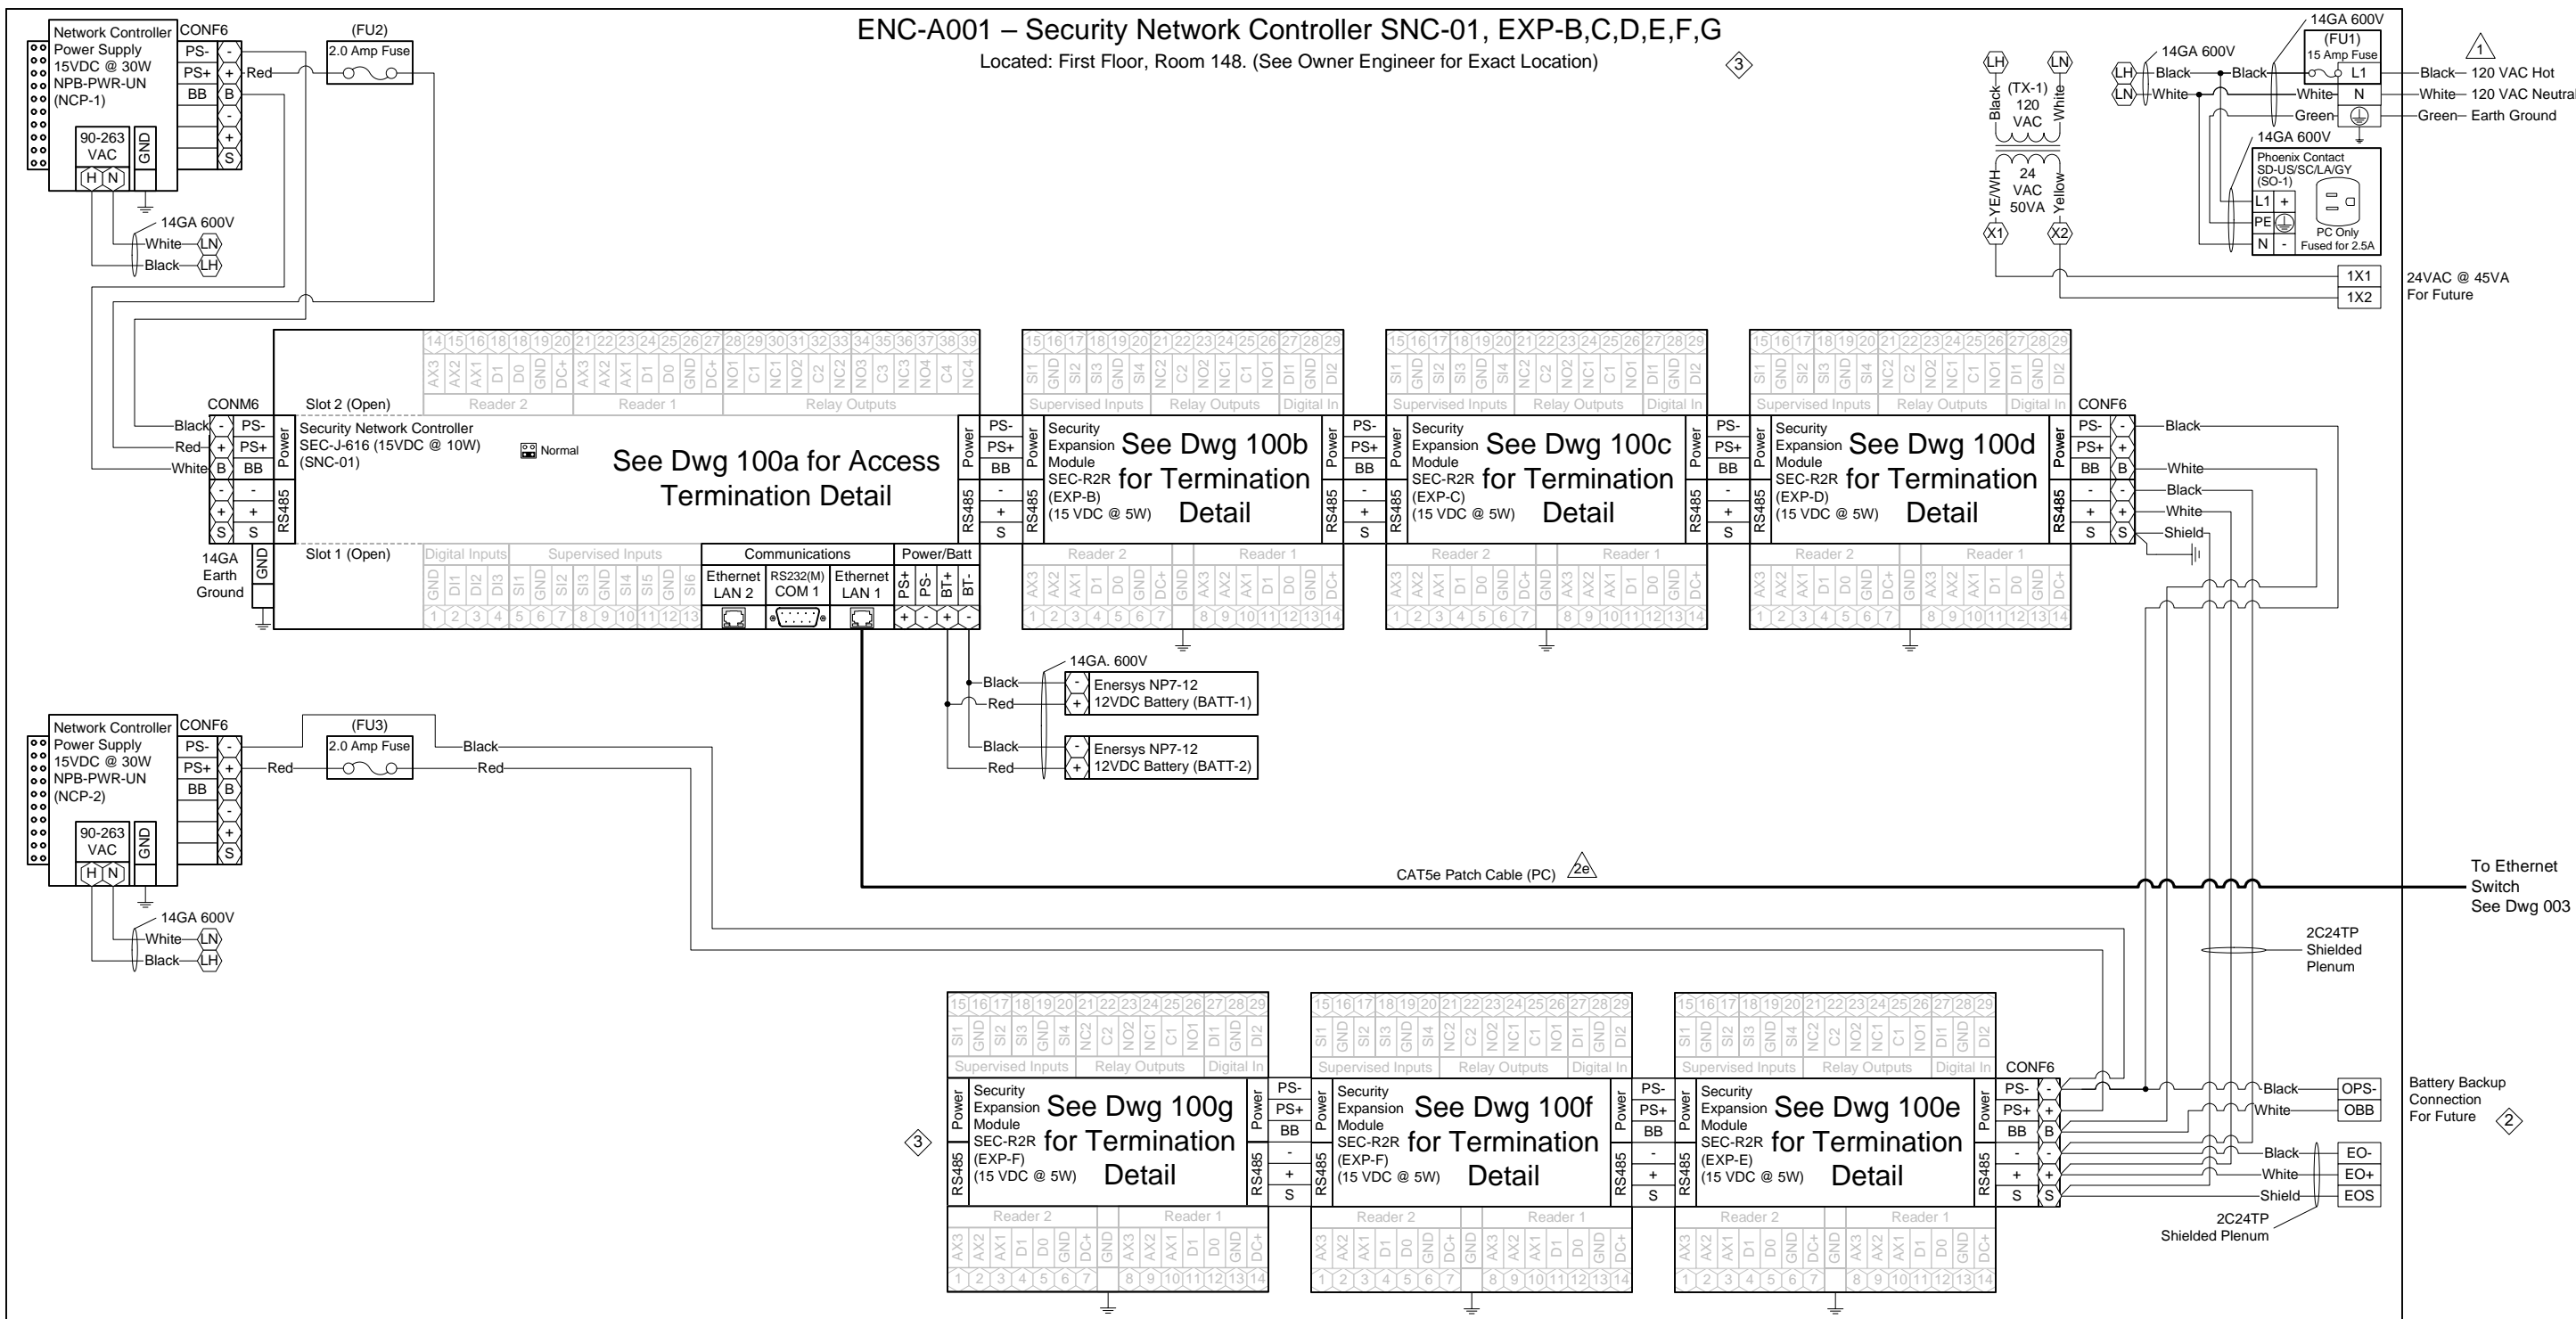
ENC-A001 – Security Network Controller SNC-01, EXP-B,C,D,E,F,G

Located: First Floor, Room 148. (See Owner Engineer for Exact Location)

3

Network Controller Power Supply 15VDC @ 30W NPB-PWR-UN (NCP-1)

CONF6
PS- PS+ BB
- + B - + S

90-263 VAC
GND
H N

(FU2)
2.0 Amp Fuse
Red

14GA 600V
White LN
Black LH

LH LN
Black White
(TX-1) 120 VAC
24 VAC 50VA
YE/WH Yellow
X1 X2

14GA 600V
LH Black Black
LN White White
(FU1) 15 Amp Fuse
14GA 600V
L1 N
Black– 120 VAC Hot
White– 120 VAC Neutral
Green– Earth Ground
Green
1

14GA 600V
Phoenix Contact SD-US/SC/LA/GY (SO-1)
L1 + PE N -
PC Only Fused for 2.5A

1X1
1X2
24VAC @ 45VA For Future

CONM6
Black Red White
- + B - + S
PS- PS+ BB - + S
Power RS485
Slot 2 (Open)
Security Network Controller SEC-J-616 (15VDC @ 10W) (SNC-01)
Normal
See Dwg 100a for Access Termination Detail
14 15 16 18 18 19 20 21 22 23 24 25 26 27 28 29 30 31 32 33 34 35 36 37 38 39
AX3 AX2 AX1 D1 D0 GND DC+ AX3 AX2 AX1 D1 D0 GND DC+ NO1 C1 NC1 NO2 C2 NC2 NO3 C3 NC3 NO4 C4 NC4
Reader 2 Reader 1 Relay Outputs
14GA Earth Ground
GND
Slot 1 (Open)
Digital Inputs Supervised Inputs
GND DI1 DI2 DI3 SI1 GND SI2 SI3 GND SI4 SI5 GND SI6
1 2 3 4 5 6 7 8 9 10 11 12 13
Communications
Ethernet LAN 2 RS232(M) COM 1 Ethernet LAN 1
Power/Batt
PS+ PS- BT+ BT-
+ - + -

Power RS485
PS- PS+ BB - + S

Security Expansion Module SEC-R2R (EXP-B) (15 VDC @ 5W)
See Dwg 100b for Termination Detail
Security Expansion Module SEC-R2R (EXP-C) (15 VDC @ 5W)
See Dwg 100c for Termination Detail
Security Expansion Module SEC-R2R (EXP-D) (15 VDC @ 5W)
See Dwg 100d for Termination Detail
15 16 17 18 19 20 21 22 23 24 25 26 27 28 29
SI1 GND SI2 SI3 GND SI4 NC2 C2 NO2 NC1 C1 NO1 DI1 GND DI2
Supervised Inputs Relay Outputs Digital In
Reader 2 Reader 1
AX3 AX2 AX1 D1 D0 GND DC+ GND AX3 AX2 AX1 D1 D0 GND DC+
1 2 3 4 5 6 7 8 9 10 11 12 13 14

CONF6
PS- PS+ BB - + S
- + B - + S
Black White Black White Shield

14GA. 600V
Black Red
Enersys NP7-12 12VDC Battery (BATT-1)
Black Red
Enersys NP7-12 12VDC Battery (BATT-2)

Network Controller Power Supply 15VDC @ 30W NPB-PWR-UN (NCP-2)
CONF6
PS- PS+ BB
90-263 VAC
GND
H N
(FU3)
2.0 Amp Fuse
Red Black Red
14GA 600V
White LN
Black LH

CAT5e Patch Cable (PC) 2e
To Ethernet Switch See Dwg 003

2C24TP Shielded Plenum

3
Security Expansion Module SEC-R2R (EXP-F) (15 VDC @ 5W)
See Dwg 100g for Termination Detail
Security Expansion Module SEC-R2R (EXP-F) (15 VDC @ 5W)
See Dwg 100f for Termination Detail
Security Expansion Module SEC-R2R (EXP-E) (15 VDC @ 5W)
See Dwg 100e for Termination Detail

CONF6
Black OPS-
White OBB
Black EO-
White EO+
Shield EOS
Battery Backup Connection For Future 2
2C24TP Shielded Plenum